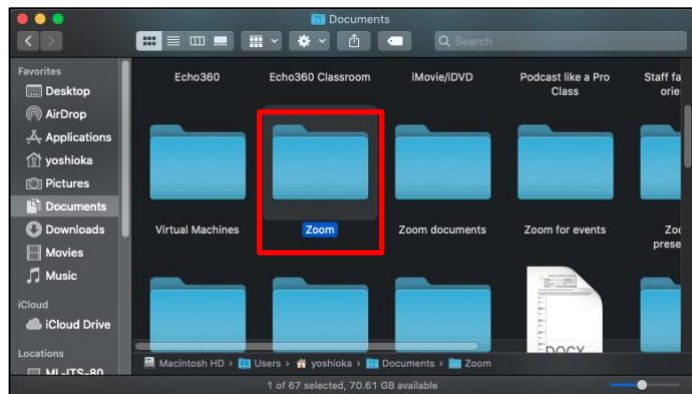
Documents

Search

Favorites
Desktop
AirDrop
Applications
yoshioka
Pictures
Documents
Downloads
Movies
Music
iCloud
iCloud Drive
Locations
ML-ITS-80

Echo360
Echo360 Classroom
iMovie/iDVD
Podcast like a Pro Class
Staff fa orie

Virtual Machines
Zoom
Zoom documents
Zoom for events
Zo prese

DOCX

Macintosh HD › Users › yoshioka › Documents › Zoom

1 of 67 selected, 70.61 GB available